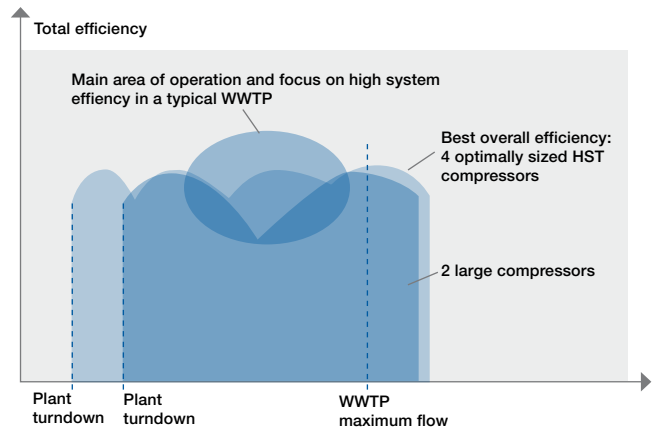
Total efficiency

Main area of operation and focus on high system effiency in a typical WWTP

Best overall efficiency: 4 optimally sized HST compressors

2 large compressors

Plant turndown

Plant turndown

WWTP maximum flow